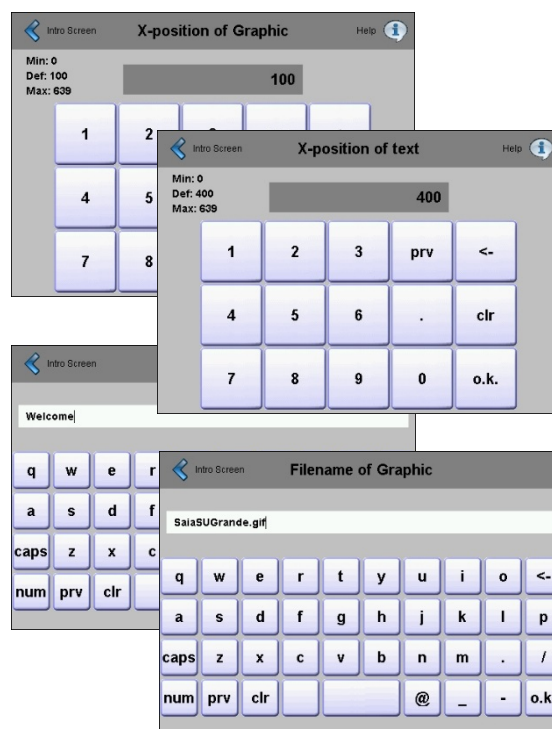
Intro Screen X-position of Graphic Help

Min: 0
Def: 100
Max: 639

100

1 2
4 5
7 8

Intro Screen X-position of text Help

Min: 0
Def: 400
Max: 639

400

| 1 | 2 | 3 | prv | <- |
|---|---|---|---|---|
| 4 | 5 | 6 | . | clr |
| 7 | 8 | 9 | 0 | o.k. |

Intro Screen

Welcome

q w e r
a s d f
caps z x c
num prv clr

Intro Screen Filename of Graphic

SaiaSUGrande.gif

q w e r t y u i o <-
a s d f g h j k l p
caps z x c v b n m . /
num prv clr @ _ - o.k